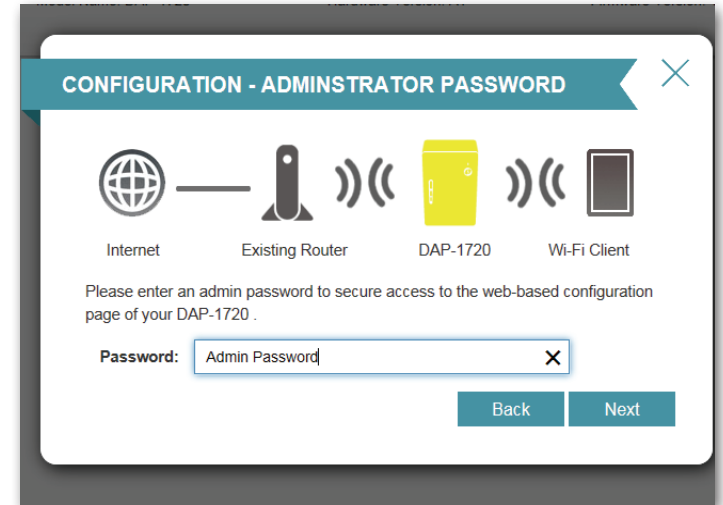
CONFIGURATION - ADMINSTRATOR PASSWORD

Internet
Existing Router
DAP-1720
Wi-Fi Client

Please enter an admin password to secure access to the web-based configuration page of your DAP-1720 .

Password: Admin Password

Back
Next